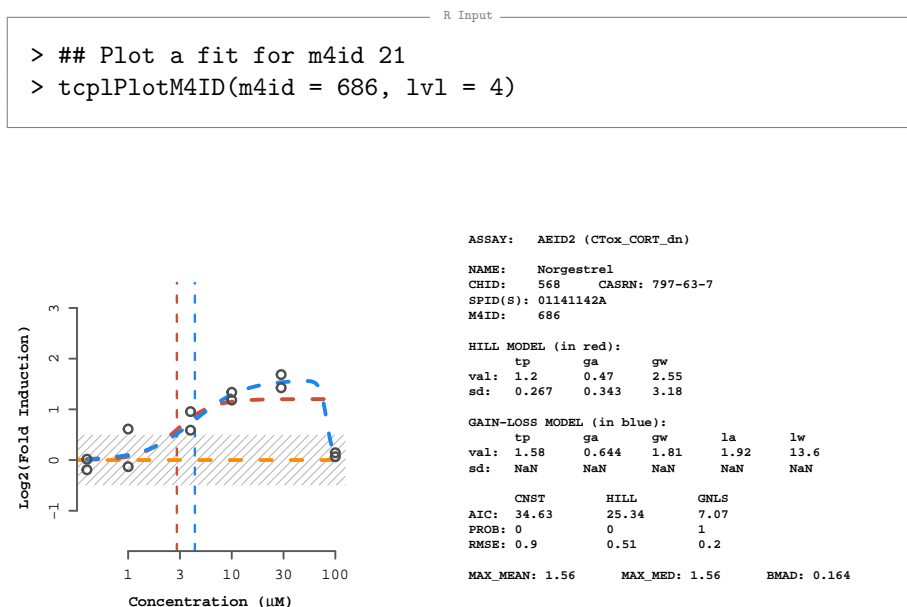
R Input

> ## Plot a fit for m4id 21
> tcplPlotM4ID(m4id = 686, lvl = 4)

Log2(Fold Induction)

3
2
1
0
−1

1 3 10 30 100

Concentration (µM)

ASSAY: AEID2 (CTox_CORT_dn)

NAME: Norgestrel
CHID: 568 CASRN: 797-63-7
SPID(S): 01141142A
M4ID: 686

HILL MODEL (in red):

| | tp | ga | gw |
|---|---|---|---|
| val: | 1.2 | 0.47 | 2.55 |
| sd: | 0.267 | 0.343 | 3.18 |

GAIN-LOSS MODEL (in blue):

| | tp | ga | gw | la | lw |
|---|---|---|---|---|---|
| val: | 1.58 | 0.644 | 1.81 | 1.92 | 13.6 |
| sd: | NaN | NaN | NaN | NaN | NaN |

| | CNST | HILL | GNLS |
|---|---|---|---|
| AIC: | 34.63 | 25.34 | 7.07 |
| PROB: | 0 | 0 | 1 |
| RMSE: | 0.9 | 0.51 | 0.2 |

MAX_MEAN: 1.56 MAX_MED: 1.56 BMAD: 0.164